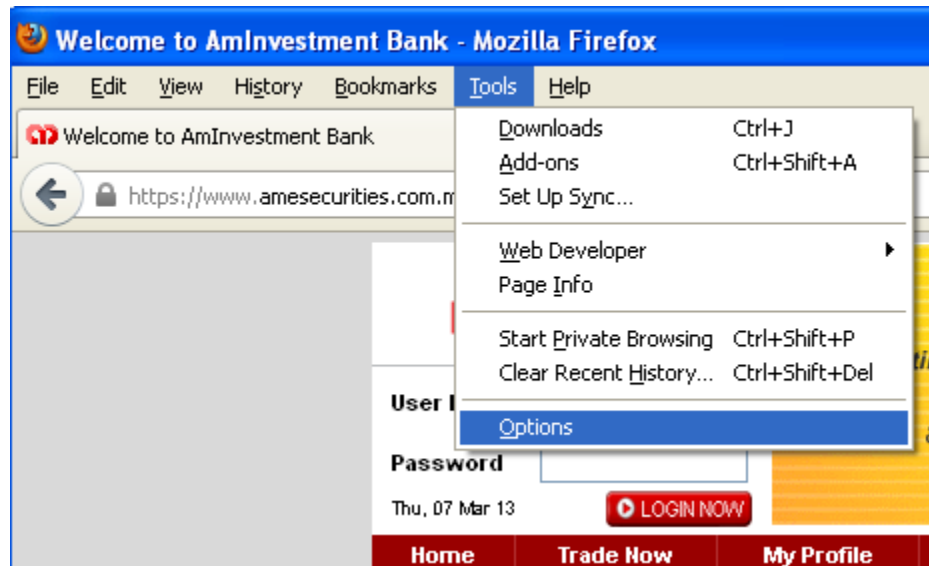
Welcome to AmInvestment Bank - Mozilla Firefox

File Edit View History Bookmarks Tools Help

Welcome to AmInvestment Bank

https://www.amesecurities.com.m

Downloads Ctrl+J
Add-ons Ctrl+Shift+A
Set Up Sync...

Web Developer
Page Info

Start Private Browsing Ctrl+Shift+P
Clear Recent History... Ctrl+Shift+Del

Options

User I

Password

Thu, 07 Mar 13

LOGIN NOW

Home Trade Now My Profile